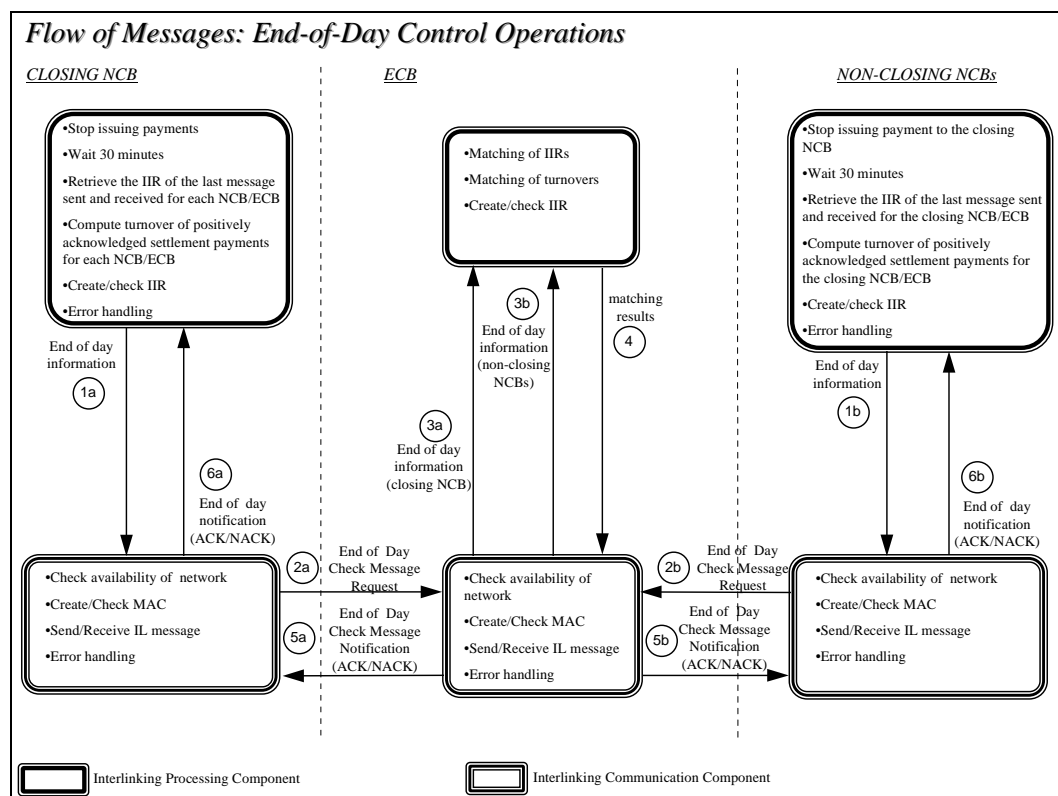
Flow of Messages: End-of-Day Control Operations

CLOSING NCB

ECB

NON-CLOSING NCBs

•Stop issuing payments
•Wait 30 minutes
•Retrieve the IIR of the last message sent and received for each NCB/ECB
•Compute turnover of positively acknowledged settlement payments for each NCB/ECB
•Create/check IIR
•Error handling

•Matching of IIRs
•Matching of turnovers
•Create/check IIR

•Stop issuing payment to the closing NCB
•Wait 30 minutes
•Retrieve the IIR of the last message sent and received for the closing NCB/ECB
•Compute turnover of positively acknowledged settlement payments for the closing NCB/ECB
•Create/check IIR
•Error handling

End of day information
1a

6a
End of day notification (ACK/NACK)

3a
End of day information (closing NCB)

3b
End of day information (non-closing NCBs)

matching results
4

End of day information
1b

6b
End of day notification (ACK/NACK)

2a
End of Day Check Message Request

5a
End of Day Check Message Notification (ACK/NACK)

2b
End of Day Check Message Request

5b
End of Day Check Message Notification (ACK/NACK)

•Check availability of network
•Create/Check MAC
•Send/Receive IL message
•Error handling

•Check availability of network
•Create/Check MAC
•Send/Receive IL message
•Error handling

•Check availability of network
•Create/Check MAC
•Send/Receive IL message
•Error handling

Interlinking Processing Component

Interlinking Communication Component